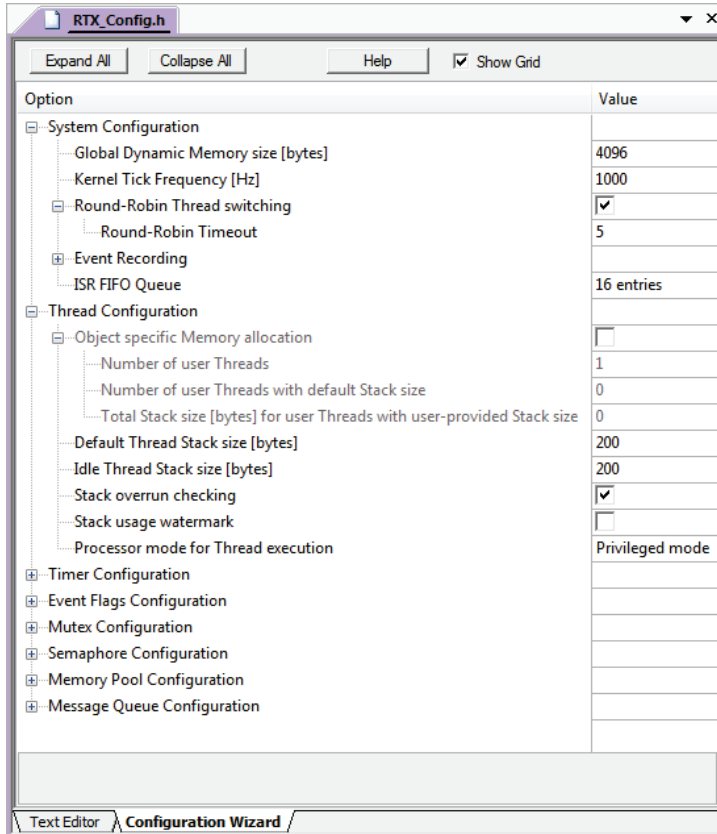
RTX_Config.h

Expand All | Collapse All | Help | Show Grid

| Option | Value |
|---|---|
| System Configuration | |
| Global Dynamic Memory size [bytes] | 4096 |
| Kernel Tick Frequency [Hz] | 1000 |
| Round-Robin Thread switching | ☑ |
| Round-Robin Timeout | 5 |
| Event Recording | |
| ISR FIFO Queue | 16 entries |
| Thread Configuration | |
| Object specific Memory allocation | ☐ |
| Number of user Threads | 1 |
| Number of user Threads with default Stack size | 0 |
| Total Stack size [bytes] for user Threads with user-provided Stack size | 0 |
| Default Thread Stack size [bytes] | 200 |
| Idle Thread Stack size [bytes] | 200 |
| Stack overrun checking | ☑ |
| Stack usage watermark | ☐ |
| Processor mode for Thread execution | Privileged mode |
| Timer Configuration | |
| Event Flags Configuration | |
| Mutex Configuration | |
| Semaphore Configuration | |
| Memory Pool Configuration | |
| Message Queue Configuration | |

Text Editor | Configuration Wizard